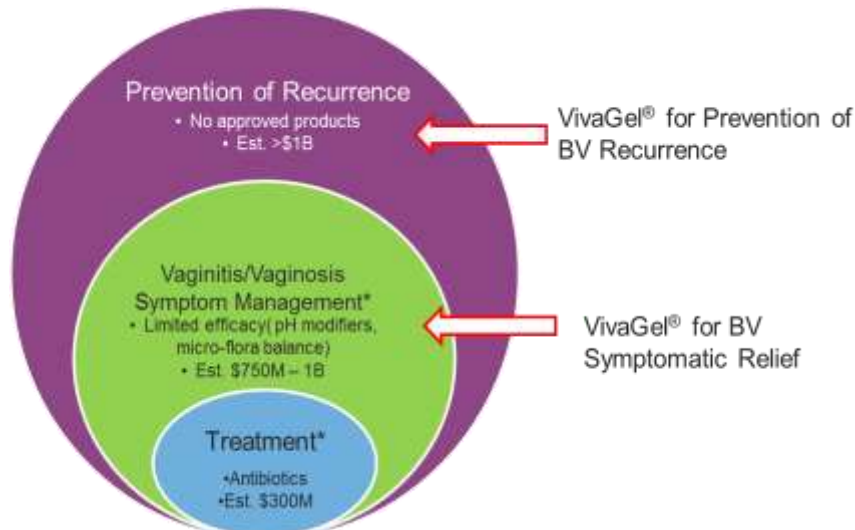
Prevention of Recurrence
• No approved products
• Est. >$1B

VivaGel® for Prevention of BV Recurrence

Vaginitis/Vaginosis Symptom Management*
• Limited efficacy( pH modifiers, micro-flora balance)
• Est. $750M – 1B

VivaGel® for BV Symptomatic Relief

Treatment*
•Antibiotics
•Est. $300M